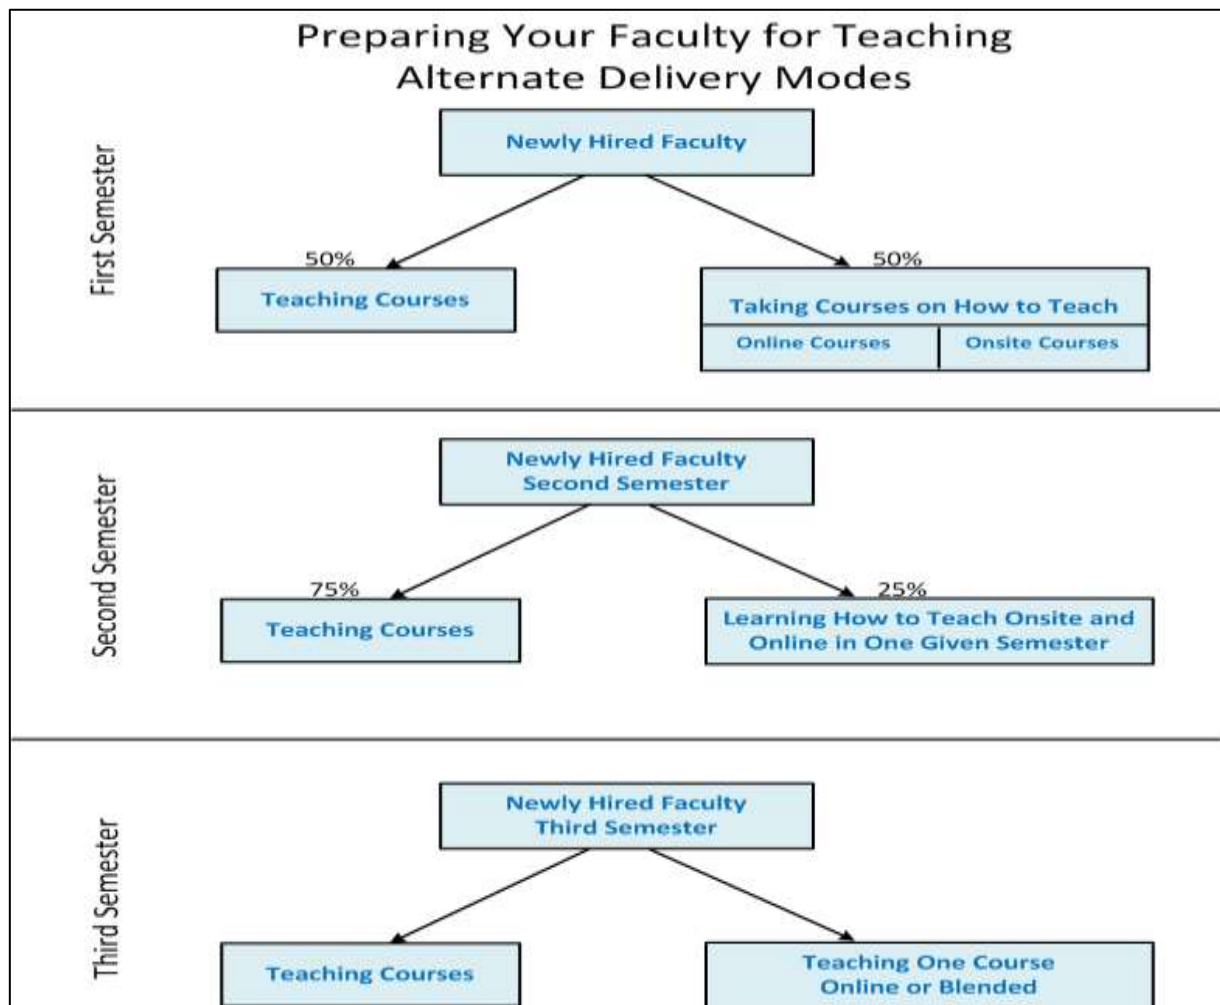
Preparing Your Faculty for Teaching Alternate Delivery Modes

First Semester

Newly Hired Faculty

50%

Teaching Courses

50%

Taking Courses on How to Teach

Online Courses

Onsite Courses

Second Semester

Newly Hired Faculty Second Semester

75%

Teaching Courses

25%

Learning How to Teach Onsite and Online in One Given Semester

Third Semester

Newly Hired Faculty Third Semester

Teaching Courses

Teaching One Course Online or Blended